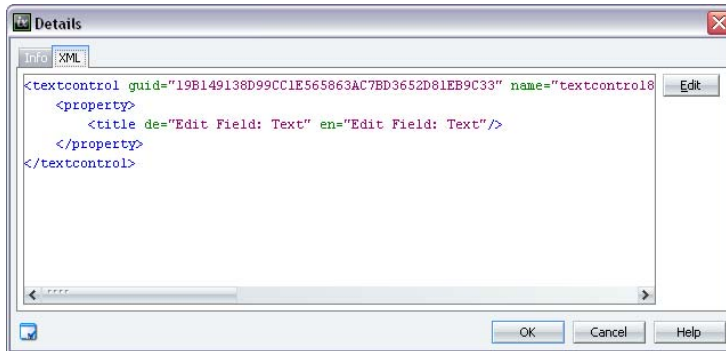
Details

Info XML

<textcontrol guid="19B149138D99CC1E565863AC7BD3652D81EB9C33" name="textcontrol8
<property>
<title de="Edit Field: Text" en="Edit Field: Text"/>
</property>
</textcontrol>

Edit

OK Cancel Help